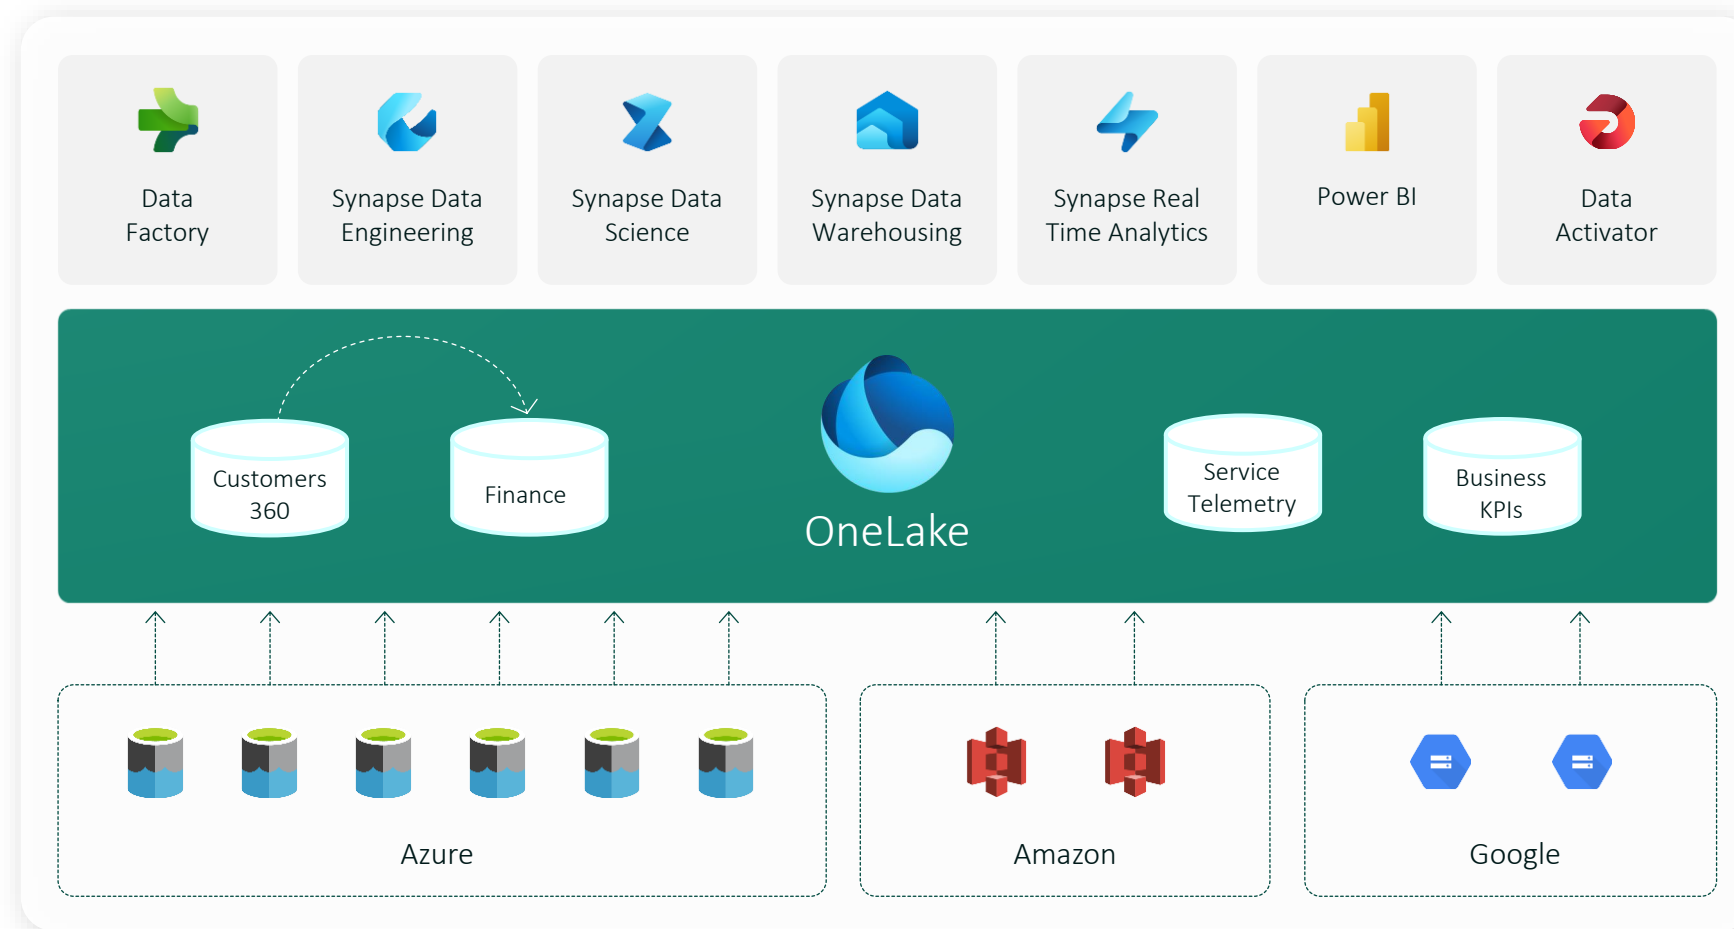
Data Factory

Synapse Data Engineering

Synapse Data Science

Synapse Data Warehousing

Synapse Real Time Analytics

Power BI

Data Activator

Customers 360

Finance

OneLake

Service Telemetry

Business KPIs

Azure

Amazon

Google